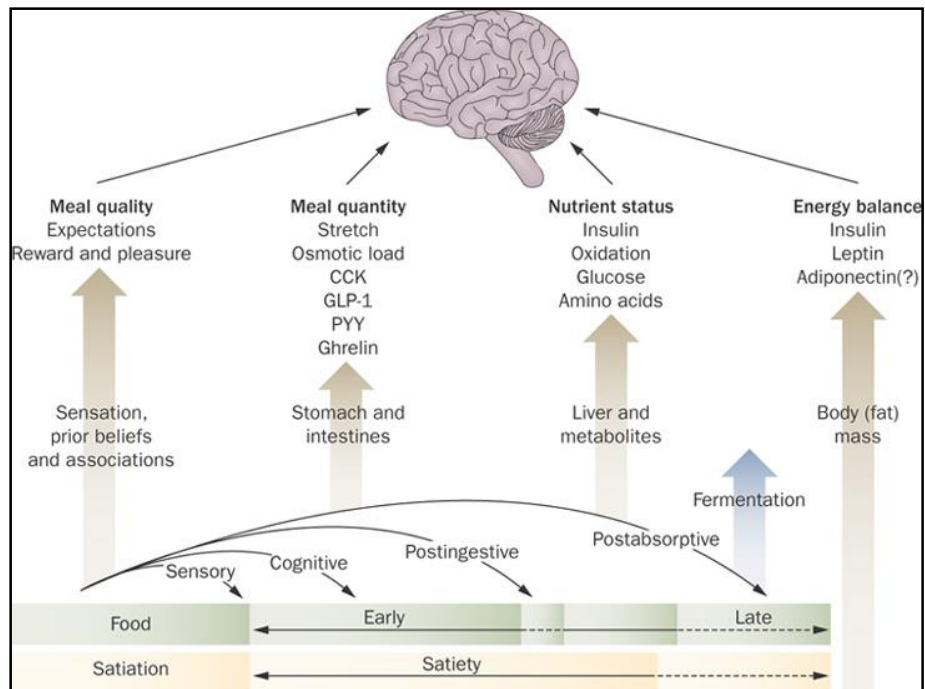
Meal quality
Expectations
Reward and pleasure

Meal quantity
Stretch
Osmotic load
CCK
GLP-1
PYY
Ghrelin

Nutrient status
Insulin
Oxidation
Glucose
Amino acids

Energy balance
Insulin
Leptin
Adiponectin(?)

Sensation, prior beliefs and associations

Stomach and intestines

Liver and metabolites

Body (fat) mass

Fermentation

Postabsorptive

Postingestive

Cognitive

Sensory

Food

Early

Late

Satiation

Satiety